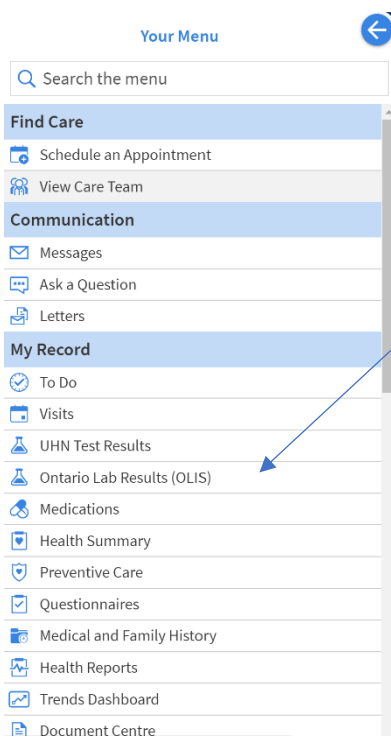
Your Menu

Search the menu

Find Care

Schedule an Appointment

View Care Team

Communication

Messages

Ask a Question

Letters

My Record

To Do

Visits

UHN Test Results

Ontario Lab Results (OLIS)

Medications

Health Summary

Preventive Care

Questionnaires

Medical and Family History

Health Reports

Trends Dashboard

Document Centre